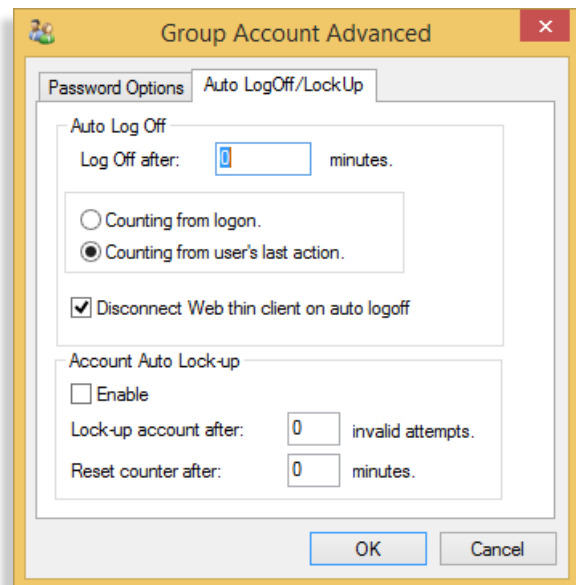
Group Account Advanced

Password Options | Auto LogOff/LockUp

Auto Log Off

Log Off after: 0 minutes.

Counting from logon.

Counting from user's last action.

Disconnect Web thin client on auto logoff

Account Auto Lock-up

Enable

Lock-up account after: 0 invalid attempts.

Reset counter after: 0 minutes.

OK

Cancel